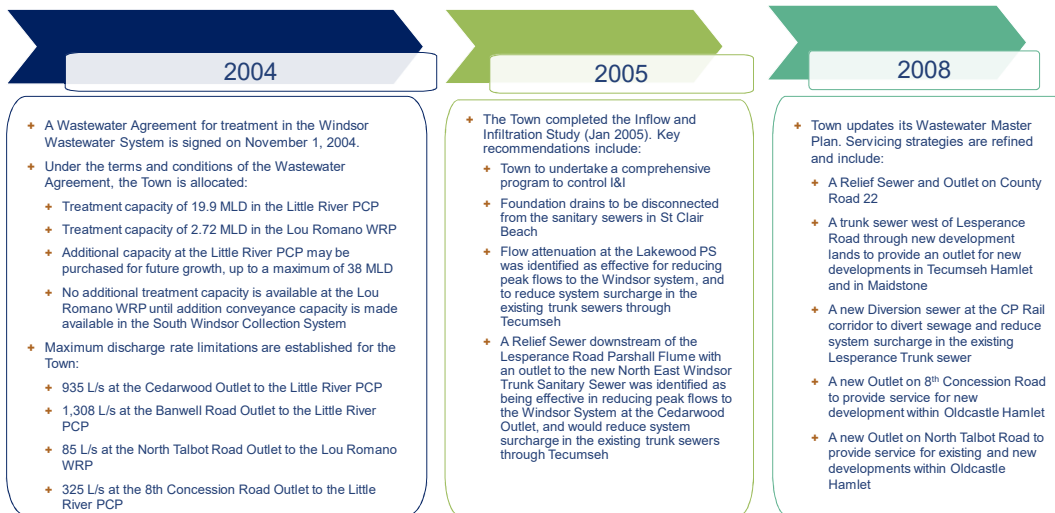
2004

A Wastewater Agreement for treatment in the Windsor Wastewater System is signed on November 1, 2004.

Under the terms and conditions of the Wastewater Agreement, the Town is allocated:

Treatment capacity of 19.9 MLD in the Little River PCP

Treatment capacity of 2.72 MLD in the Lou Romano WRP

Additional capacity at the Little River PCP may be purchased for future growth, up to a maximum of 38 MLD

No additional treatment capacity is available at the Lou Romano WRP until addition conveyance capacity is made available in the South Windsor Collection System

Maximum discharge rate limitations are established for the Town:

935 L/s at the Cedarwood Outlet to the Little River PCP

1,308 L/s at the Banwell Road Outlet to the Little River PCP

85 L/s at the North Talbot Road Outlet to the Lou Romano WRP

325 L/s at the 8th Concession Road Outlet to the Little River PCP

2005

The Town completed the Inflow and Infiltration Study (Jan 2005). Key recommendations include:

Town to undertake a comprehensive program to control I&I

Foundation drains to be disconnected from the sanitary sewers in St Clair Beach

Flow attenuation at the Lakewood PS was identified as effective for reducing peak flows to the Windsor system, and to reduce system surcharge in the existing trunk sewers through Tecumseh

A Relief Sewer downstream of the Lesperance Road Parshall Flume with an outlet to the new North East Windsor Trunk Sanitary Sewer was identified as being effective in reducing peak flows to the Windsor System at the Cedarwood Outlet, and would reduce system surcharge in the existing trunk sewers through Tecumseh

2008

Town updates its Wastewater Master Plan. Servicing strategies are refined and include:

A Relief Sewer and Outlet on County Road 22

A trunk sewer west of Lesperance Road through new development lands to provide an outlet for new developments in Tecumseh Hamlet and in Maidstone

A new Diversion sewer at the CP Rail corridor to divert sewage and reduce system surcharge in the existing Lesperance Trunk sewer

A new Outlet on 8$^{th}$ Concession Road to provide service for new development within Oldcastle Hamlet

A new Outlet on North Talbot Road to provide service for existing and new developments within Oldcastle Hamlet